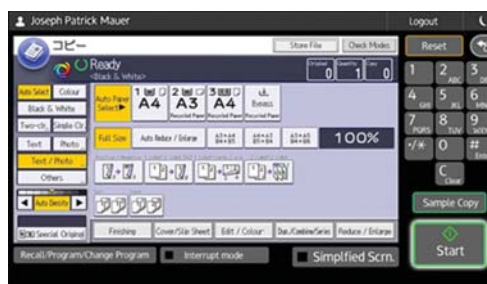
Joseph Patrick Mauer
Logout
コピー
Ready
<Black & White>
Store File
Check Modes
Original 0
Quantity 1
Copy 0
Reset
Auto Select
Colour
Black & White
Two-sid.
Single Cl
Text
Photo
Text / Photo
Others
Auto Density
Special Original
Auto Paper Select
1 A4
2 A3
3 A4
Bypass
Recycled Paper
Full Size
Auto Reduce / Enlarge
100%
Finishing
Cover/Slip Sheet
Edit / Colour
Dup./Combine/Series
Reduce / Enlarge
Recall/Program/Change Program
Interrupt mode
Simplfied Scrn.
1
2 ABC
3
4 GHI
5 JKL
6
7 PQRS
8 TUV
9
-/*
0
#
C Clear
Sample Copy
Start